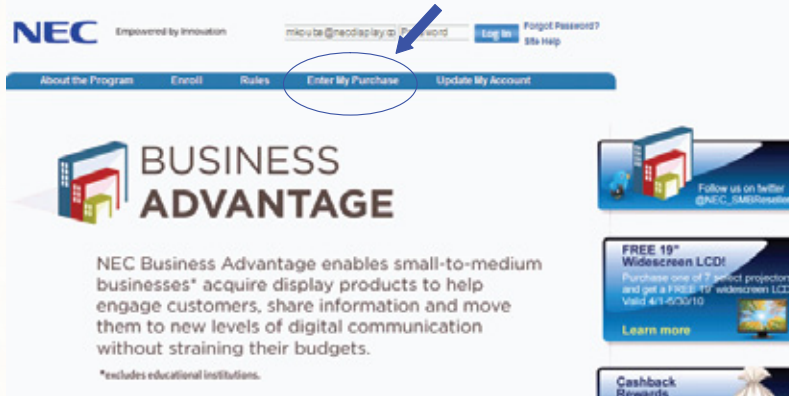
NEC Empowered by Innovation

mkouba@necdisplay.co Password Log In Forgot Password? Site Help

About the Program Enroll Rules Enter My Purchase Update My Account

BUSINESS ADVANTAGE

NEC Business Advantage enables small-to-medium businesses* acquire display products to help engage customers, share information and move them to new levels of digital communication without straining their budgets.

*excludes educational institutions.

Follow us on twitter @NEC_SMBReseller

FREE 19" Widescreen LCD! Purchase one of 7 select projection and get a FREE 19" widescreen LCD Valid 4/1-6/30/10 Learn more

Cashback Rewards